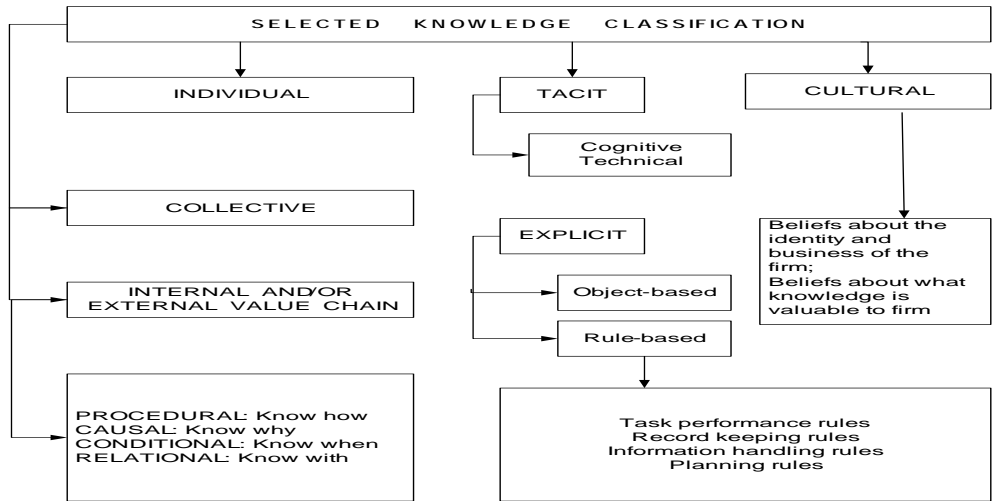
SELECTED KNOWLEDGE CLASSIFICATION

INDIVIDUAL

TACIT

Cognitive
Technical

CULTURAL

COLLECTIVE

EXPLICIT

Beliefs about the identity and business of the firm;
Beliefs about what knowledge is valuable to firm

INTERNAL AND/OR EXTERNAL VALUE CHAIN

Object-based

Rule-based

PROCEDURAL: Know how
CAUSAL: Know why
CONDITIONAL: Know when
RELATIONAL: Know with

Task performance rules
Record keeping rules
Information handling rules
Planning rules